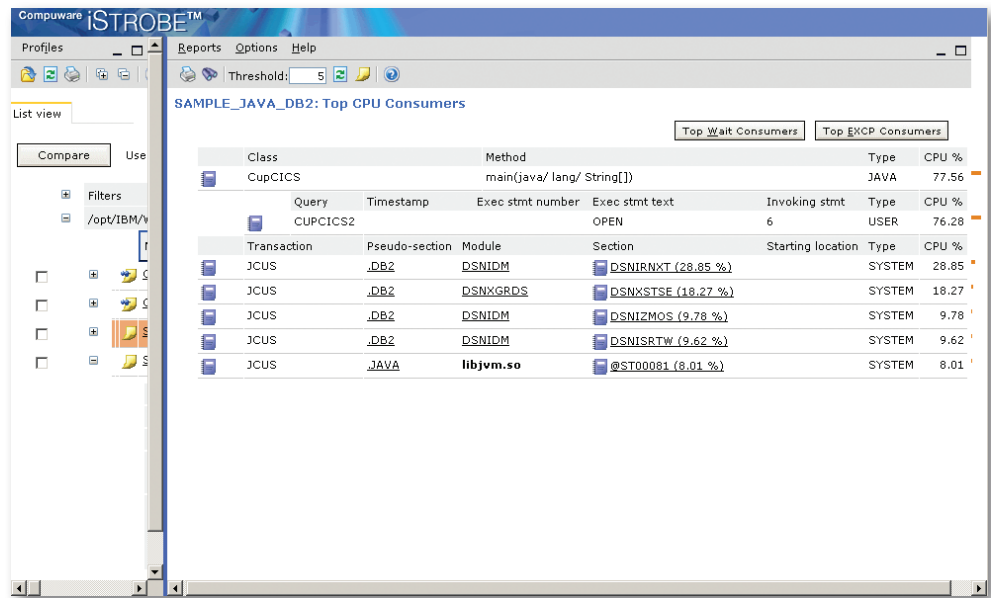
Compuware iSTROBE™

Profiles

List view

Compare Use

Filters

/opt/IBM/\

Reports Options Help

Threshold: 5

SAMPLE_JAVA_DB2: Top CPU Consumers

Top Wait Consumers | Top EXCP Consumers

| Class | Method | Type | CPU % |
|---|---|---|---|
| CupCICS | main(java/ lang/ String[]) | JAVA | 77.56 |

| Query | Timestamp | Exec stmt number | Exec stmt text | Invoking stmt | Type | CPU % |
|---|---|---|---|---|---|---|
| CUPCICS2 | | | OPEN | 6 | USER | 76.28 |

| Transaction | Pseudo-section | Module | Section | Starting location | Type | CPU % |
|---|---|---|---|---|---|---|
| JCUS | .DB2 | DSNIDM | DSNIRNXT (28.85 %) | | SYSTEM | 28.85 |
| JCUS | .DB2 | DSNXGRDS | DSNXSTSE (18.27 %) | | SYSTEM | 18.27 |
| JCUS | .DB2 | DSNIDM | DSNIZMOS (9.78 %) | | SYSTEM | 9.78 |
| JCUS | .DB2 | DSNIDM | DSNISRTW (9.62 %) | | SYSTEM | 9.62 |
| JCUS | .JAVA | libjvm.so | @ST00081 (8.01 %) | | SYSTEM | 8.01 |